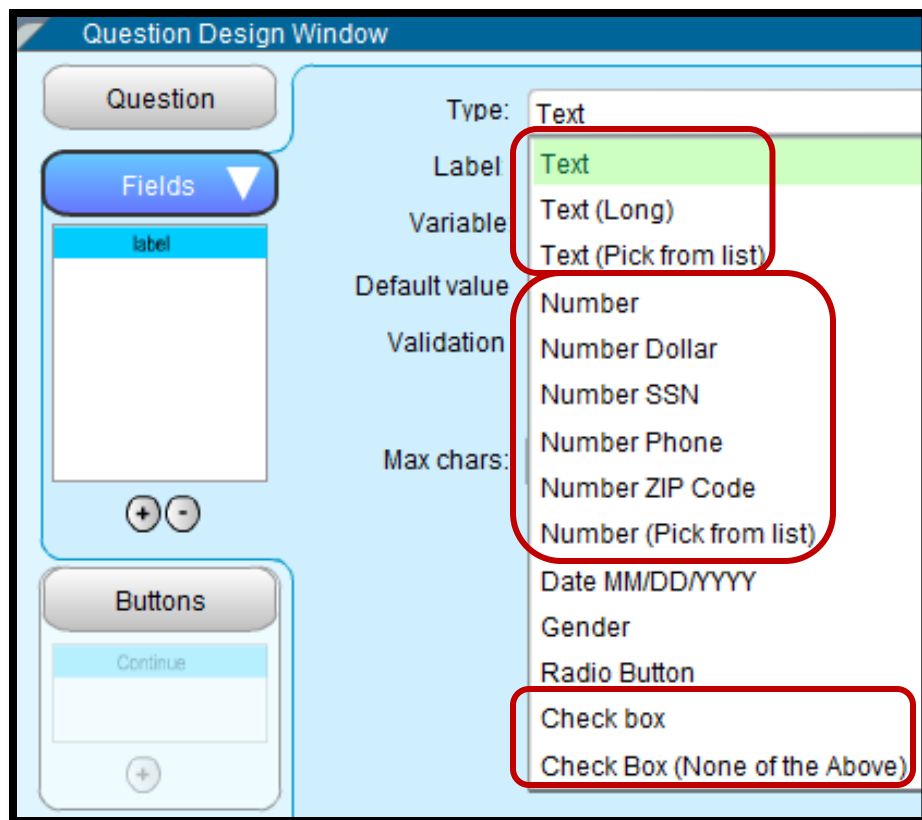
Question Design Window

Question

Fields

label

Buttons

Continue

Type: Text

Label

Variable

Default value

Validation

Max chars:

Text
Text (Long)
Text (Pick from list)
Number
Number Dollar
Number SSN
Number Phone
Number ZIP Code
Number (Pick from list)
Date MM/DD/YYYY
Gender
Radio Button
Check box
Check Box (None of the Above)